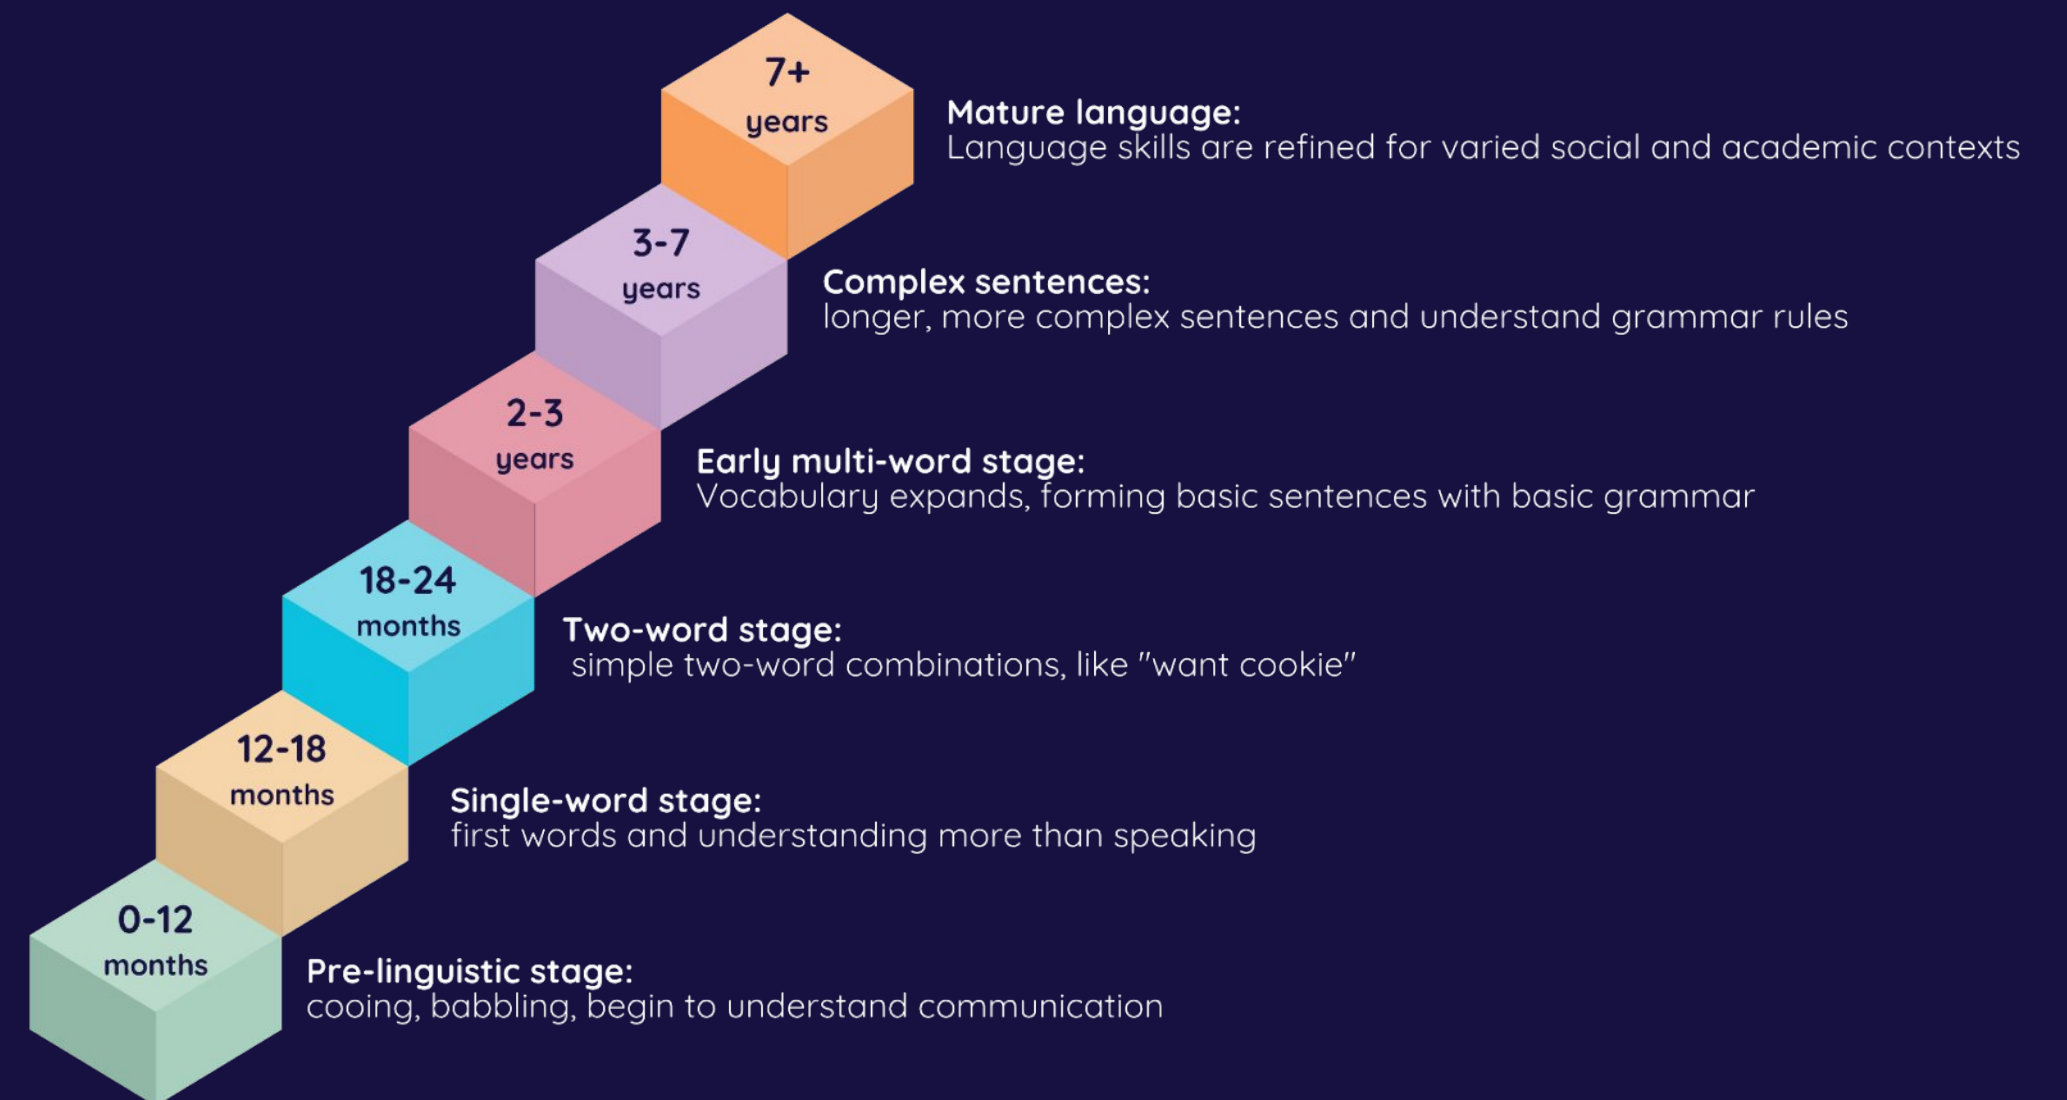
7+ years

Mature language:
Language skills are refined for varied social and academic contexts

3-7 years

Complex sentences:
longer, more complex sentences and understand grammar rules

2-3 years

Early multi-word stage:
Vocabulary expands, forming basic sentences with basic grammar

18-24 months

Two-word stage:
simple two-word combinations, like "want cookie"

12-18 months

Single-word stage:
first words and understanding more than speaking

0-12 months

Pre-linguistic stage:
cooing, babbling, begin to understand communication